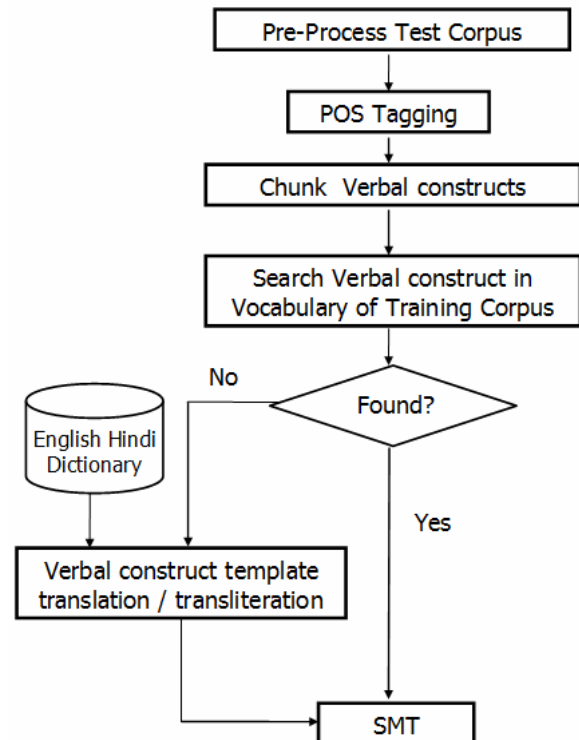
Pre-Process Test Corpus

POS Tagging

Chunk Verbal constructs

Search Verbal construct in Vocabulary of Training Corpus

No

Found?

English Hindi Dictionary

Yes

Verbal construct template translation / transliteration

SMT